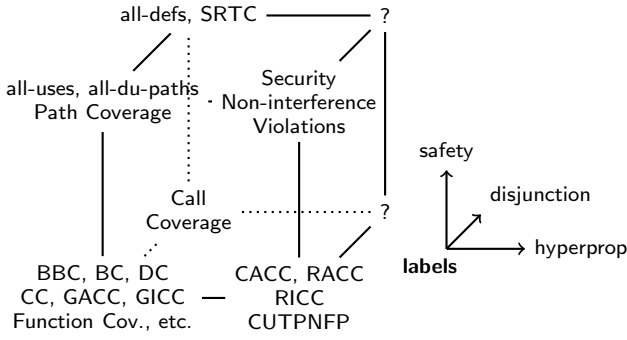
all-defs, SRTC

?

all-uses, all-du-paths
Path Coverage

Security
Non-interference
Violations

safety

disjunction

Call
Coverage

?

hyperprop

labels

BBC, BC, DC
CC, GACC, GICC
Function Cov., etc.

CACC, RACC
RICC
CUTPNFP